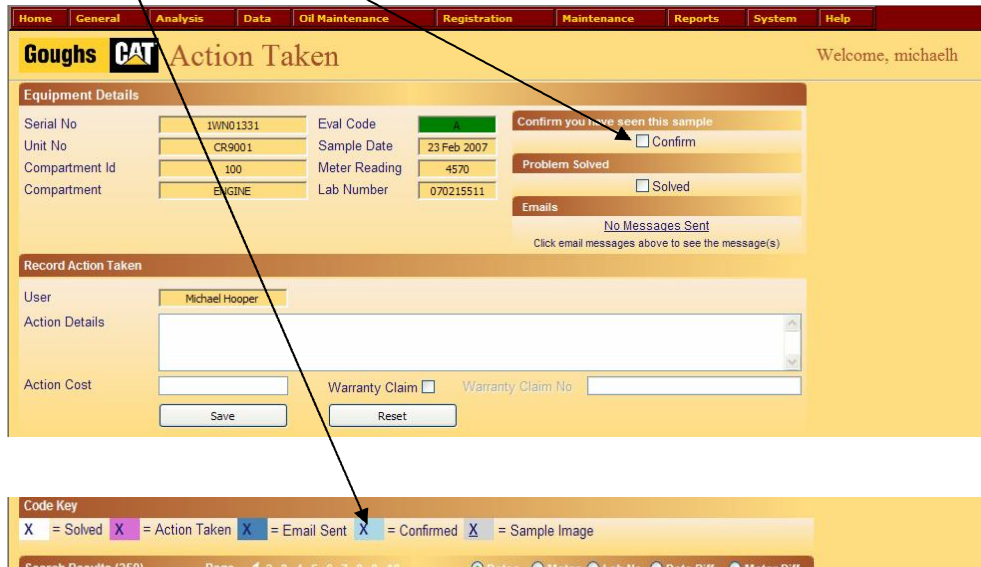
Home | General | Analysis | Data | Oil Maintenance | Registration | Maintenance | Reports | System | Help

Goughs CAT Action Taken

Welcome, michaelh

Equipment Details

| Serial No | 1WN01331 | Eval Code | A |
|---|---|---|---|
| Unit No | CR9001 | Sample Date | 23 Feb 2007 |
| Compartment Id | 100 | Meter Reading | 4570 |
| Compartment | ENGINE | Lab Number | 070215511 |

Confirm you have seen this sample
Confirm

Problem Solved
Solved

Emails
No Messages Sent
Click email messages above to see the message(s)

Record Action Taken

User: Michael Hooper
Action Details
Action Cost
Warranty Claim
Warranty Claim No
Save
Reset

Code Key
X = Solved X = Action Taken X = Email Sent X = Confirmed X = Sample Image

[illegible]